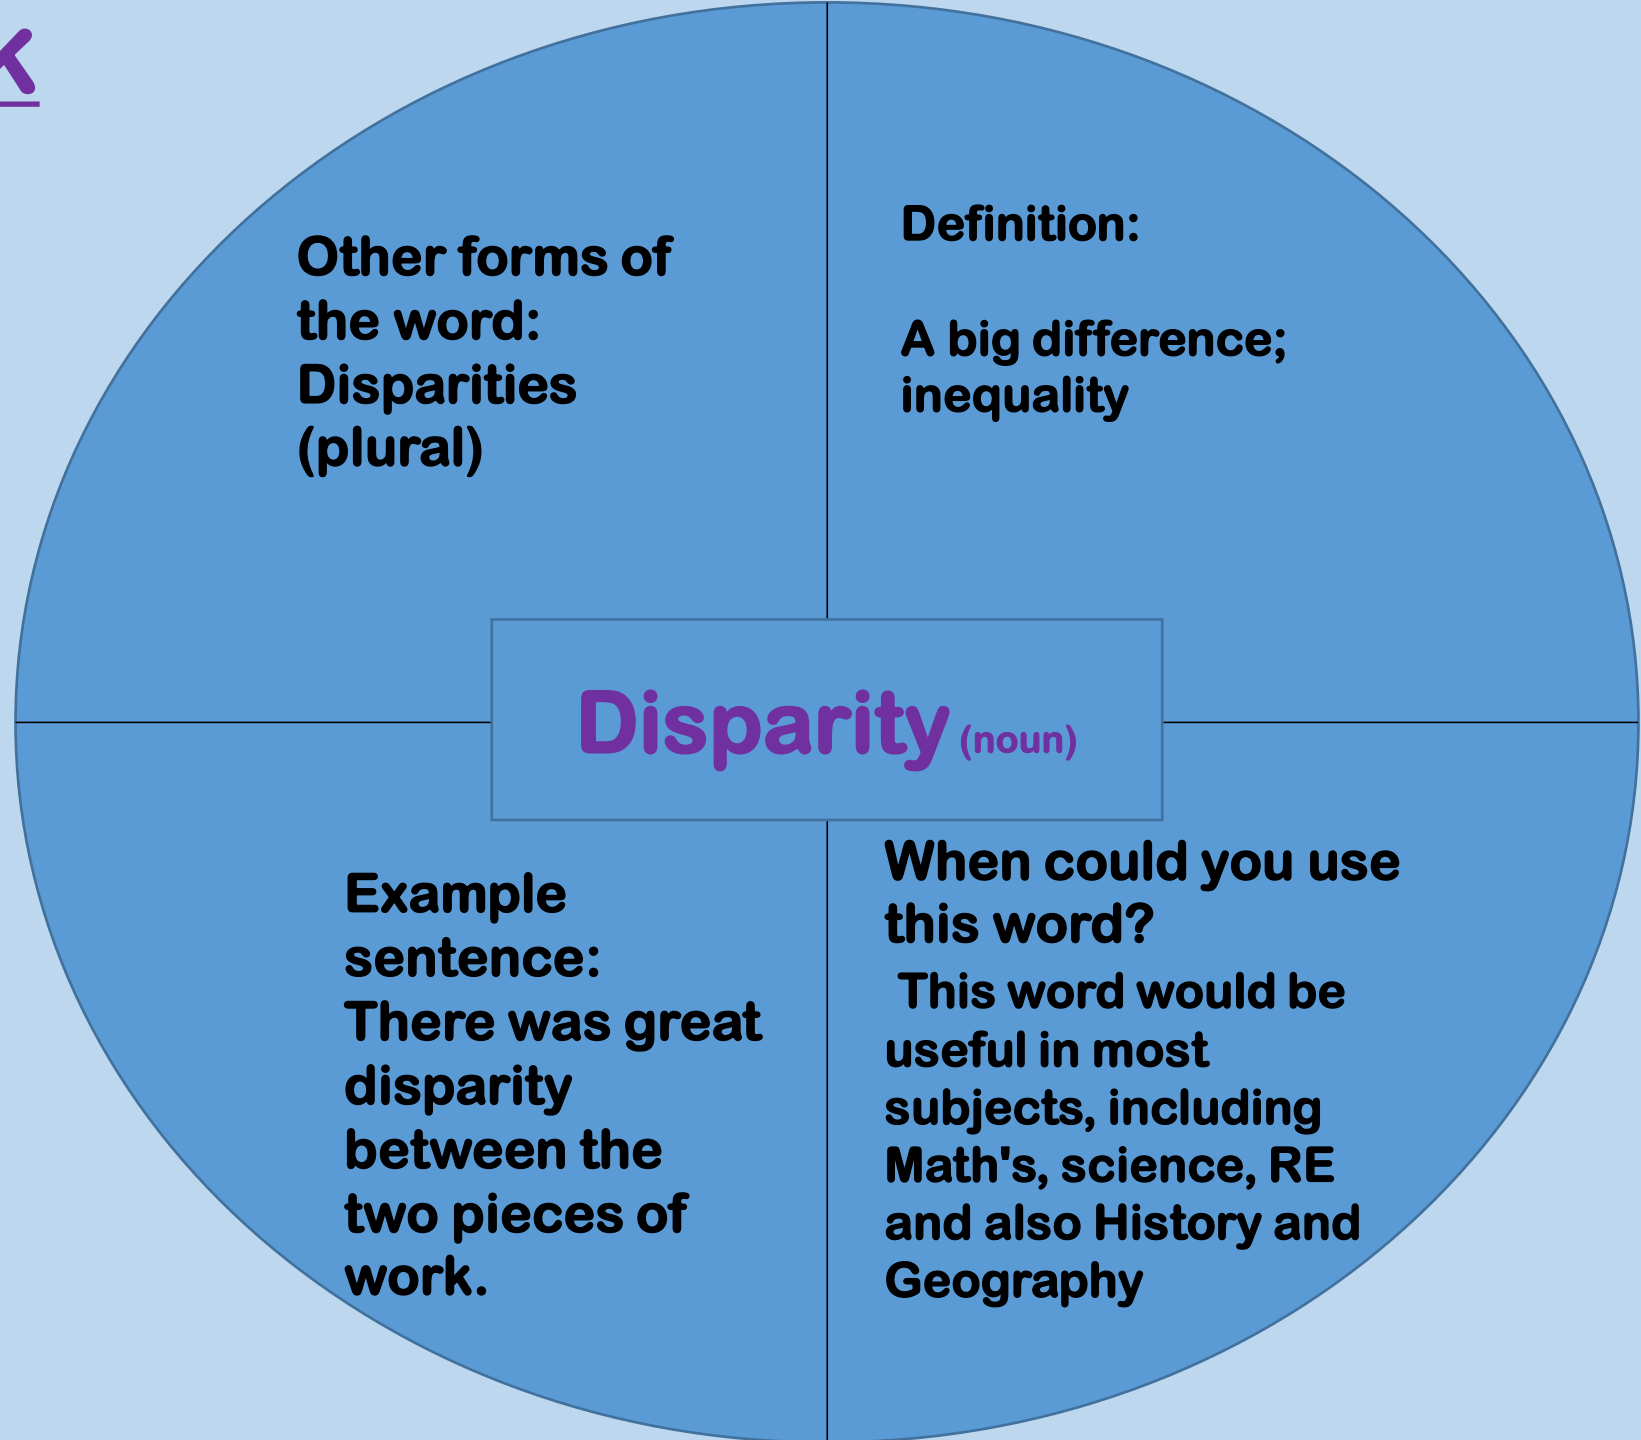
k

Other forms of the word: Disparities (plural)

Definition:

A big difference; inequality

Disparity (noun)

Example sentence: There was great disparity between the two pieces of work.

When could you use this word?
This word would be useful in most subjects, including Math's, science, RE and also History and Geography